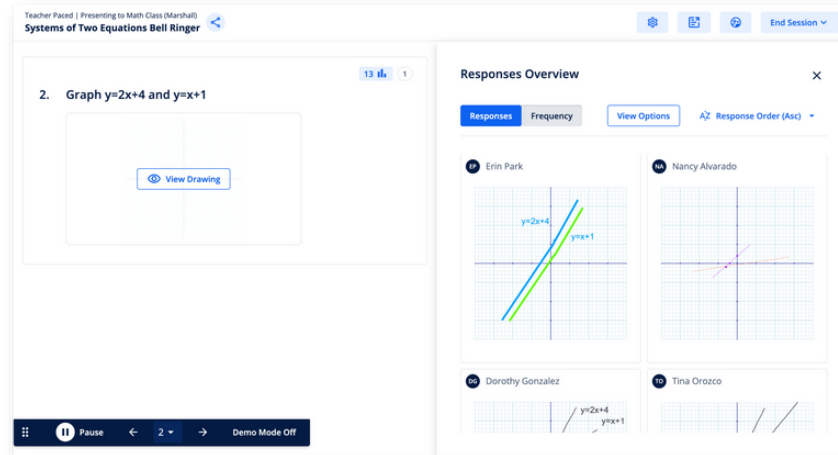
Teacher Paced | Presenting to Math Class (Marshall)
Systems of Two Equations Bell Ringer

End Session

13 1

2. Graph y=2x+4 and y=x+1

View Drawing

Responses Overview

Responses Frequency

View Options

Response Order (Asc)

EP Erin Park

y=2x+4

y=x+1

NA Nancy Alvarado

DG Dorothy Gonzalez

y=2x+4

y=x+1

TO Tina Orozco

Pause 2 Demo Mode Off